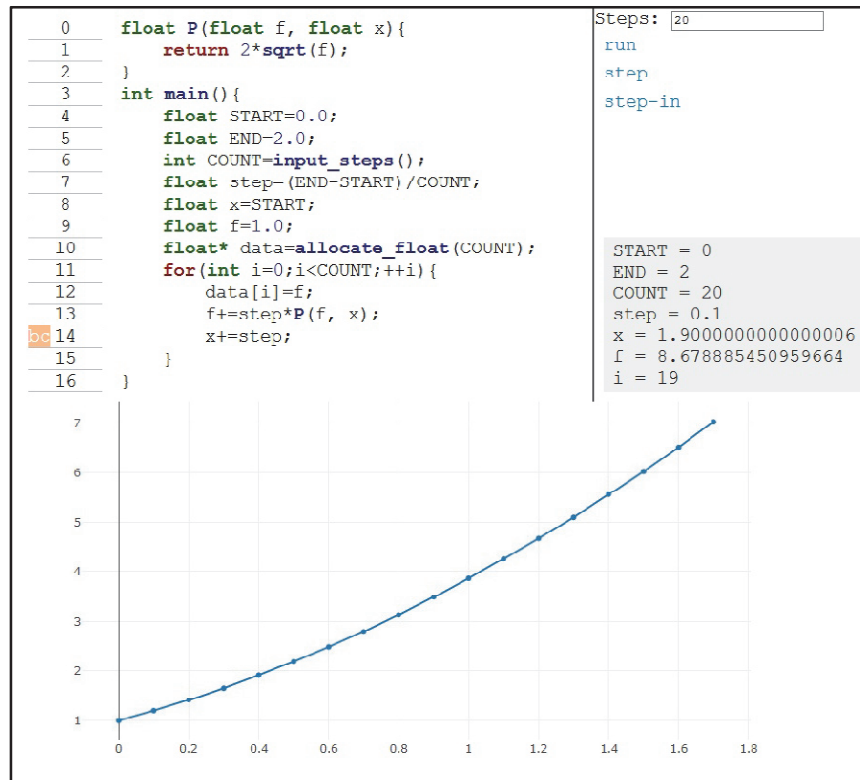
| | |
|---|---|
| 0 | float P(float f, float x){ |
| 1 | return 2*sqrt(f); |
| 2 | } |
| 3 | int main(){ |
| 4 | float START=0.0; |
| 5 | float END=2.0; |
| 6 | int COUNT=input_steps(); |
| 7 | float step=(END-START)/COUNT; |
| 8 | float x=START; |
| 9 | float f=1.0; |
| 10 | float* data=allocate_float(COUNT); |
| 11 | for(int i=0;i<COUNT;++i){ |
| 12 | data[i]=f; |
| 13 | f+=step*P(f, x); |
| bc 14 | x+=step; |
| 15 | } |
| 16 | } |

Steps: 20
run
step
step-in

START = 0
END = 2
COUNT = 20
step = 0.1
x = 1.9000000000000006
f = 8.678885450959664
i = 19

7
6
5
4
3
2
1
0
0.2
0.4
0.6
0.8
1
1.2
1.4
1.6
1.8